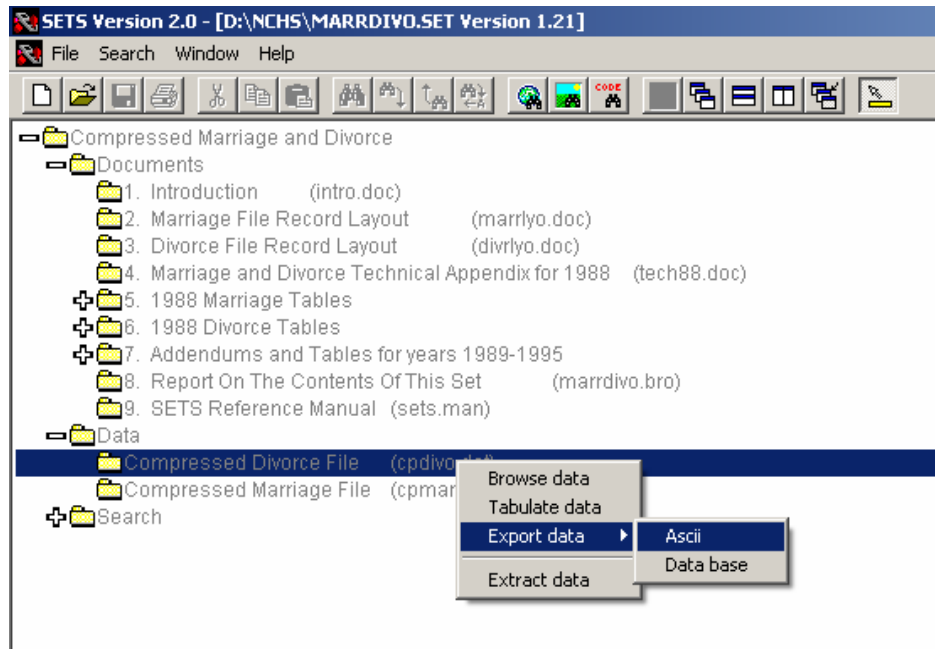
SETS Version 2.0 - [D:\NCHS\MARRDIVO.SET Version 1.21]

File Search Window Help

CODE

Compressed Marriage and Divorce
Documents
1. Introduction (intro.doc)
2. Marriage File Record Layout (marrlyo.doc)
3. Divorce File Record Layout (divrlyo.doc)
4. Marriage and Divorce Technical Appendix for 1988 (tech88.doc)
5. 1988 Marriage Tables
6. 1988 Divorce Tables
7. Addendums and Tables for years 1989-1995
8. Report On The Contents Of This Set (marrdivo.bro)
9. SETS Reference Manual (sets.man)
Data
Compressed Divorce File (cpdivo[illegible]
Compressed Marriage File (cpmar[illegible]
Search

Browse data
Tabulate data
Export data
Extract data

Ascii
Data base